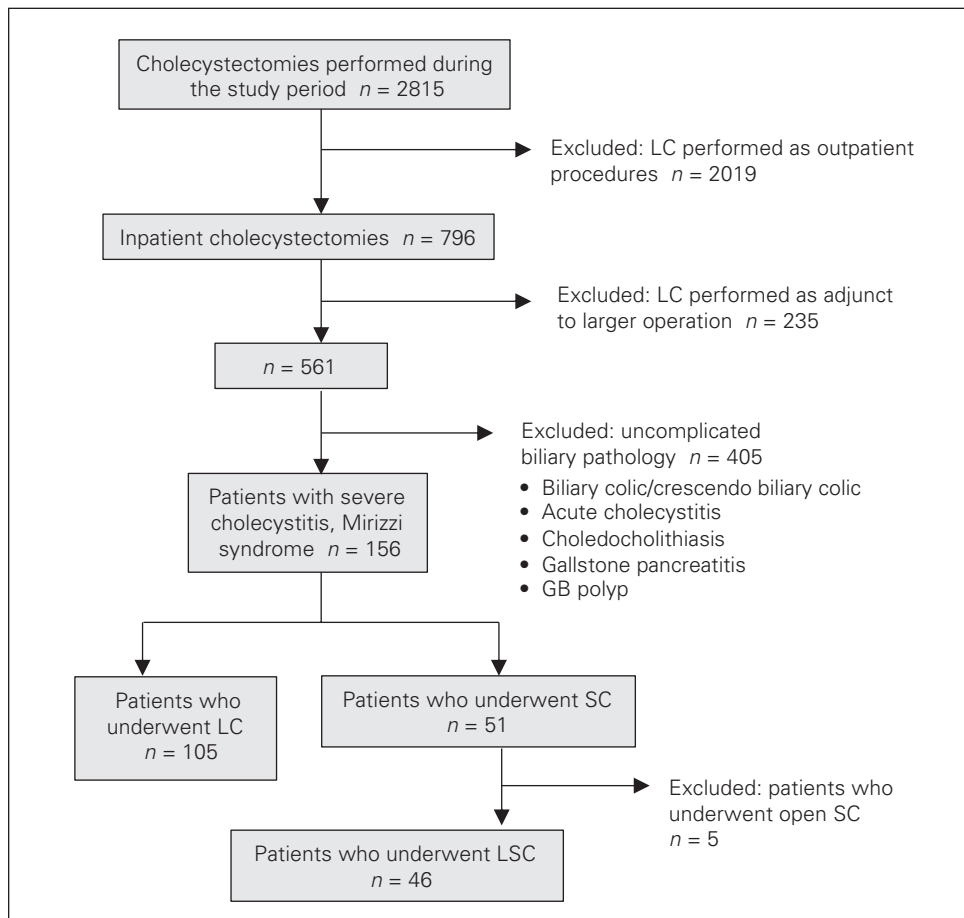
Cholecystectomies performed during the study period $n = 2815$

Excluded: LC performed as outpatient procedures $n = 2019$

Inpatient cholecystectomies $n = 796$

Excluded: LC performed as adjunct to larger operation $n = 235$

$n = 561$

Excluded: uncomplicated biliary pathology $n = 405$
• Biliary colic/crescendo biliary colic
• Acute cholecystitis
• Choledocholithiasis
• Gallstone pancreatitis
• GB polyp

Patients with severe cholecystitis, Mirizzi syndrome $n = 156$

Patients who underwent LC $n = 105$

Patients who underwent SC $n = 51$

Excluded: patients who underwent open SC $n = 5$

Patients who underwent LSC $n = 46$